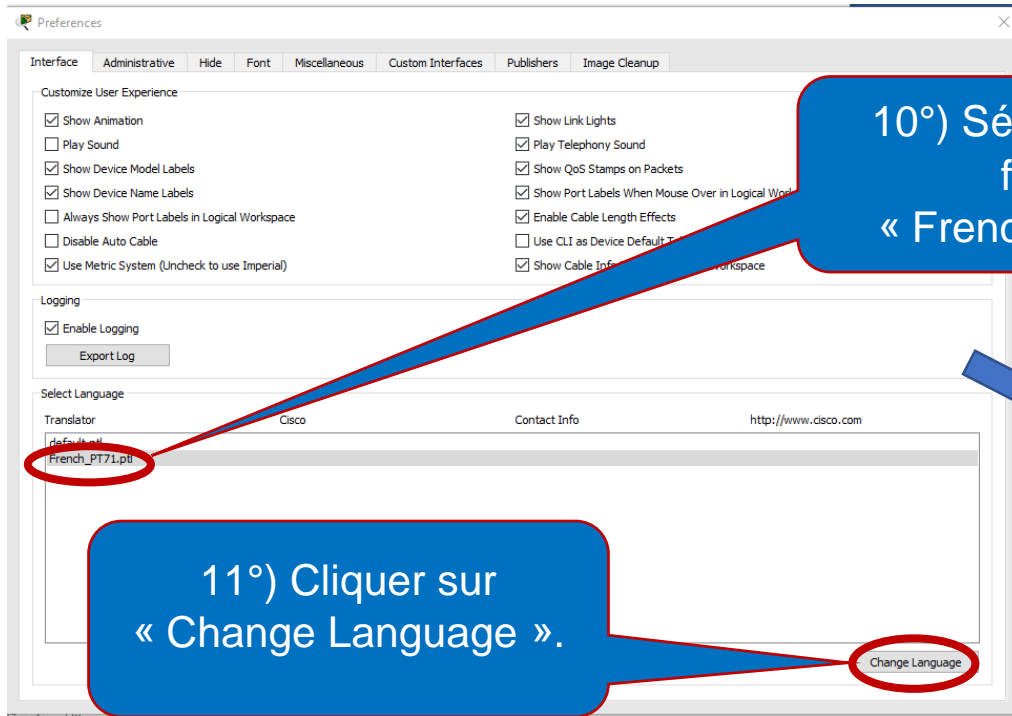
Preferences

Interface | Administrative | Hide | Font | Miscellaneous | Custom Interfaces | Publishers | Image Cleanup

Customize User Experience

Show Animation
Play Sound
Show Device Model Labels
Show Device Name Labels
Always Show Port Labels in Logical Workspace
Disable Auto Cable
Use Metric System (Uncheck to use Imperial)

Show Link Lights
Play Telephony Sound
Show QoS Stamps on Packets
Show Port Labels When Mouse Over in Logical Work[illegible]
Enable Cable Length Effects
Use CLI as Device Default T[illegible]
Show Cable Info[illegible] Workspace

10°) Sé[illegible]
f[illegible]
« Frenc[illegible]

Logging

Enable Logging

Export Log

Select Language

Translator | Cisco | Contact Info | http://www.cisco.com

default.ptl
French_PT71.ptl

11°) Cliquer sur « Change Language ».

Change Language